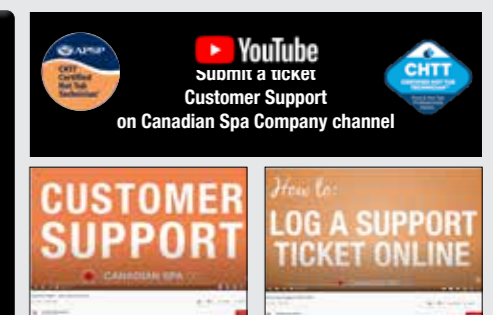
APSP
CHTT Certified Hot Tub Technician

YouTube
Submit a ticket
Customer Support
on Canadian Spa Company channel

CHTT
CERTIFIED HOT TUB TECHNICIAN

CUSTOMER SUPPORT
CANADIAN SPA

How to:
LOG A SUPPORT TICKET ONLINE